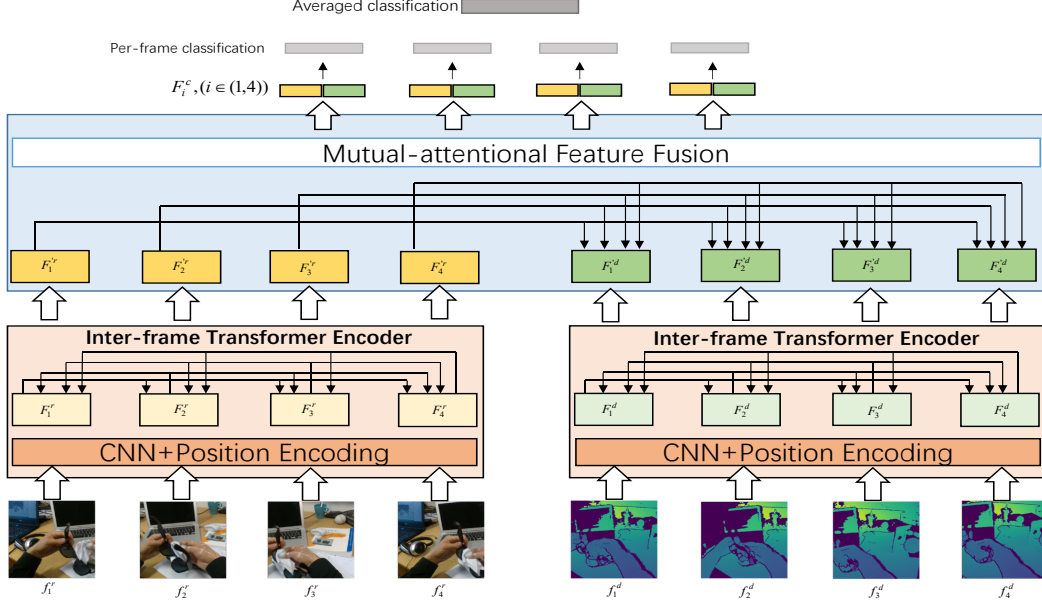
Averaged classification

Per-frame classification

$F_i^c, (i \in (1,4))$

Mutual-attentional Feature Fusion

$F_1^{'r}$ $F_2^{'r}$ $F_3^{'r}$ $F_4^{'r}$ $F_1^{'d}$ $F_2^{'d}$ $F_3^{'d}$ $F_4^{'d}$

Inter-frame Transformer Encoder

$F_1^r$ $F_2^r$ $F_3^r$ $F_4^r$

CNN+Position Encoding

Inter-frame Transformer Encoder

$F_1^d$ $F_2^d$ $F_3^d$ $F_4^d$

CNN+Position Encoding

$f_1^r$ $f_2^r$ $f_3^r$ $f_4^r$ $f_1^d$ $f_2^d$ $f_3^d$ $f_4^d$